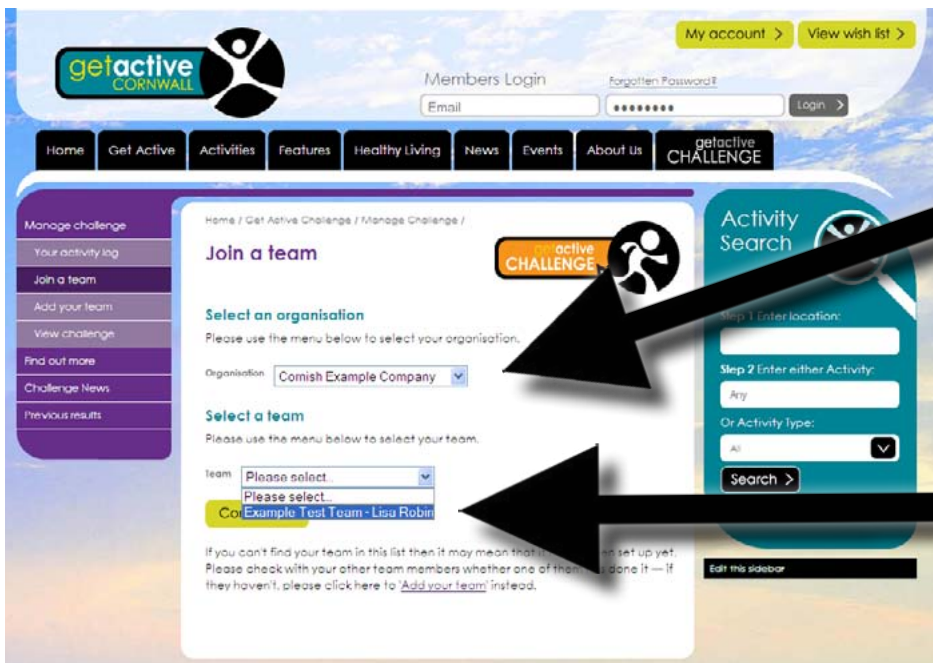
getactive CORNWALL

My account >
View wish list >

Members Login
Forgotten Password?
Email
••••••••
Login >

Home
Get Active
Activities
Features
Healthy Living
News
Events
About Us
getactive CHALLENGE

Manage challenge
Your activity log
Join a team
Add your team
View challenge
Find out more
Challenge News
Previous results

Home / Get Active Challenge / Manage Challenge /

Join a team

getactive CHALLENGE

Select an organisation
Please use the menu below to select your organisation.

Organisation Cornish Example Company

Select a team
Please use the menu below to select your team.

Team Please select..
Please select..
Example Test Team - Lisa Robin

Co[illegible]

If you can't find your team in this list then it may mean that i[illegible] en set up yet. Please check with your other team members whether one of them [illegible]s done it — if they haven't, please click here to 'Add your team' instead.

Activity Search

Step 1 Enter location:

Step 2 Enter either Activity:
Any
Or Activity Type:
All
Search >

Edit this sidebar